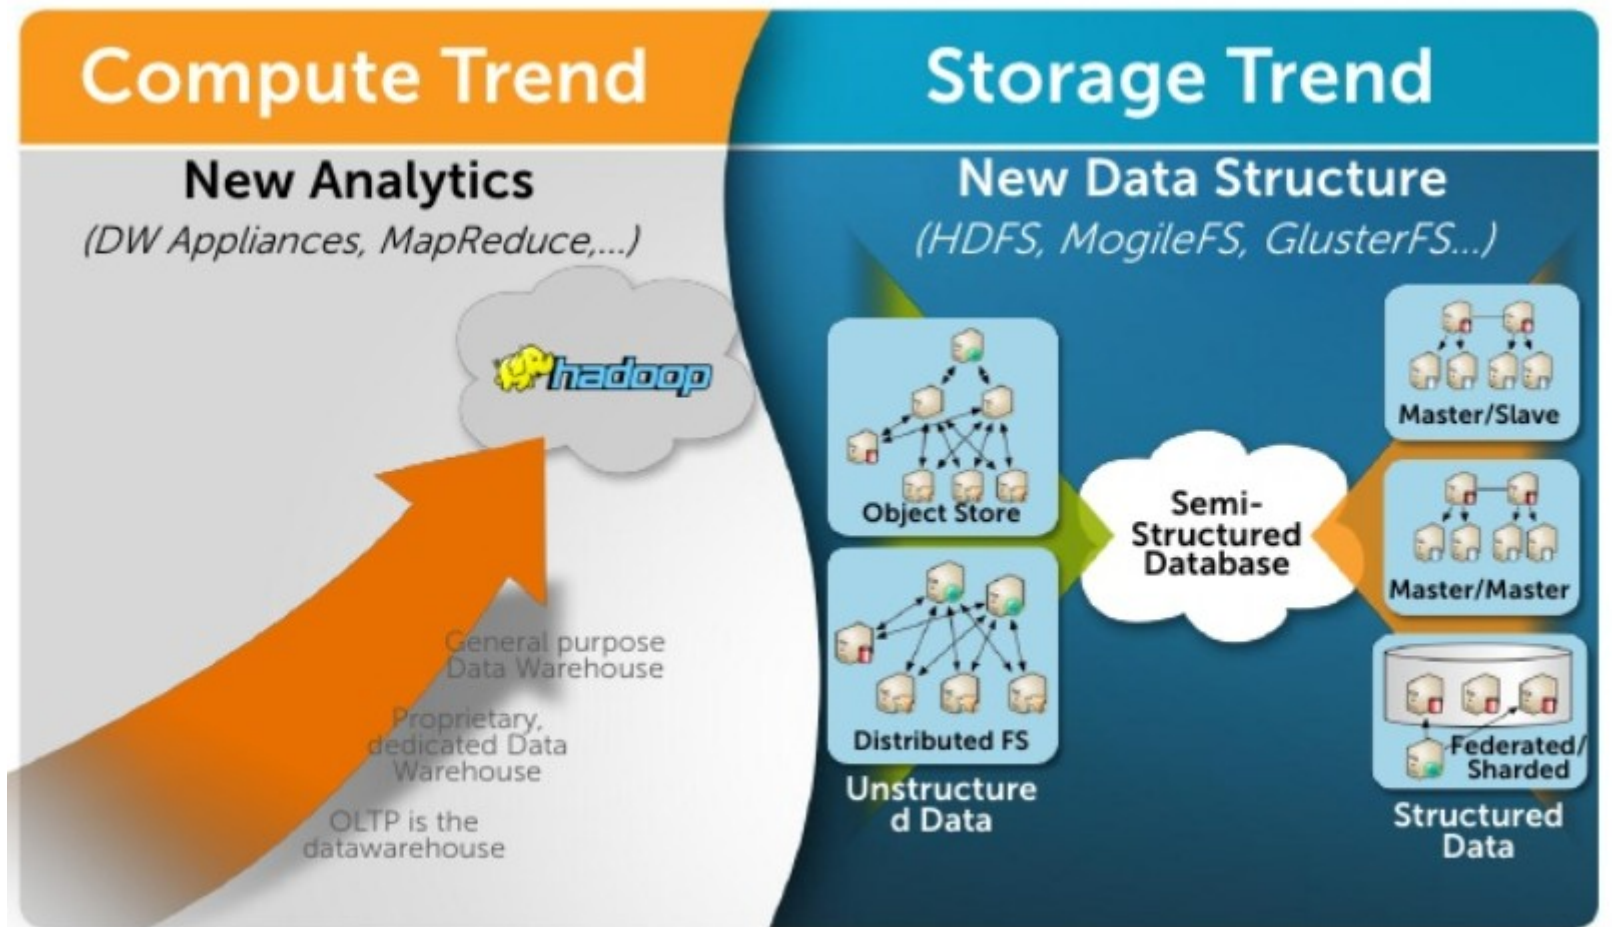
Compute Trend

New Analytics

(DW Appliances, MapReduce,...)

hadoop

General purpose Data Warehouse

Proprietary, dedicated Data Warehouse

OLTP is the datawarehouse

Storage Trend

New Data Structure

(HDFS, MogileFS, GlusterFS...)

Object Store

Distributed FS

Unstructure d Data

Semi-Structured Database

Master/Slave

Master/Master

Federated/ Sharded

Structured Data